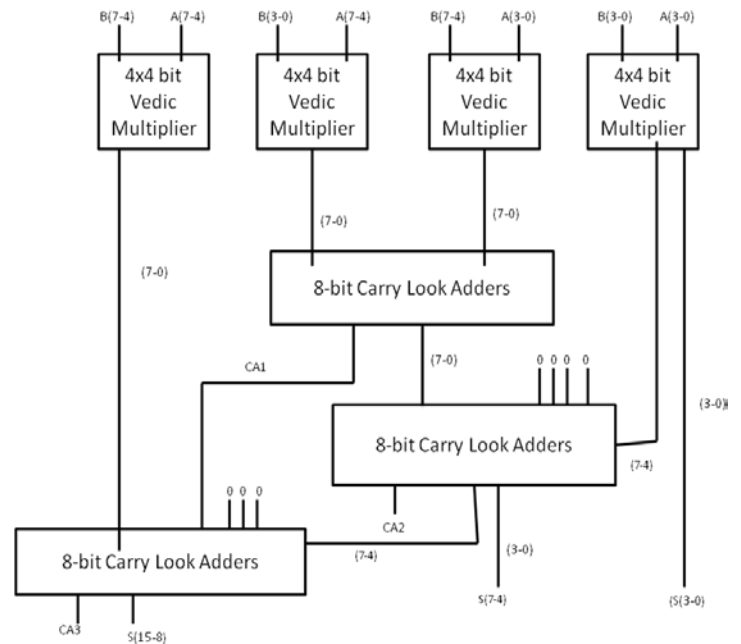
B(7-4) A(7-4)
4x4 bit Vedic Multiplier

B(3-0) A(7-4)
4x4 bit Vedic Multiplier

B(7-4) A(3-0)
4x4 bit Vedic Multiplier

B(3-0) A(3-0)
4x4 bit Vedic Multiplier

(7-0)
(7-0)
(7-0)

8-bit Carry Look Adders

CA1
(7-0)
0 0 0 0
(3-0)

8-bit Carry Look Adders

(7-4)
0 0 0
CA2

8-bit Carry Look Adders

(7-4)
(3-0)
CA3
S(15-8)
S(7-4)
S(3-0)